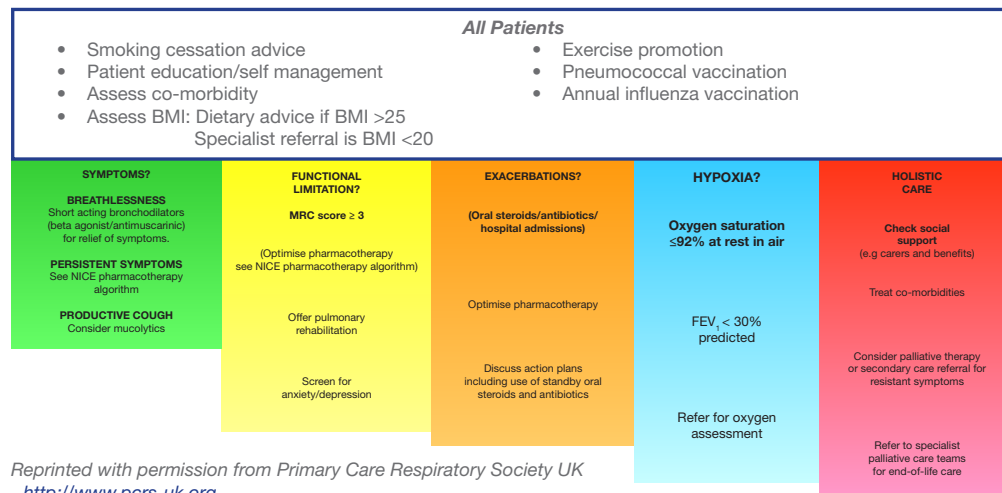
All Patients

- Smoking cessation advice
- Patient education/self management
- Assess co-morbidity
- Assess BMI: Dietary advice if BMI >25
  Specialist referral is BMI <20

- Exercise promotion
- Pneumococcal vaccination
- Annual influenza vaccination

SYMPTOMS?

BREATHLESSNESS
Short acting bronchodilators (beta agonist/antimuscarinic) for relief of symptoms.

PERSISTENT SYMPTOMS
See NICE pharmacotherapy algorithm

PRODUCTIVE COUGH
Consider mucolytics

FUNCTIONAL LIMITATION?

MRC score ≥ 3

(Optimise pharmacotherapy see NICE pharmacotherapy algorithm)

Offer pulmonary rehabilitation

Screen for anxiety/depression

EXACERBATIONS?

(Oral steroids/antibiotics/ hospital admissions)

Optimise pharmacotherapy

Discuss action plans including use of standby oral steroids and antibiotics

HYPOXIA?

Oxygen saturation ≤92% at rest in air

$FEV_1$ < 30% predicted

Refer for oxygen assessment

HOLISTIC CARE

Check social support
(e.g carers and benefits)

Treat co-morbidities

Consider palliative therapy or secondary care referral for resistant symptoms

Refer to specialist palliative care teams for end-of-life care

Reprinted with permission from Primary Care Respiratory Society UK
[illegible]http://www.pcrs-uk.org